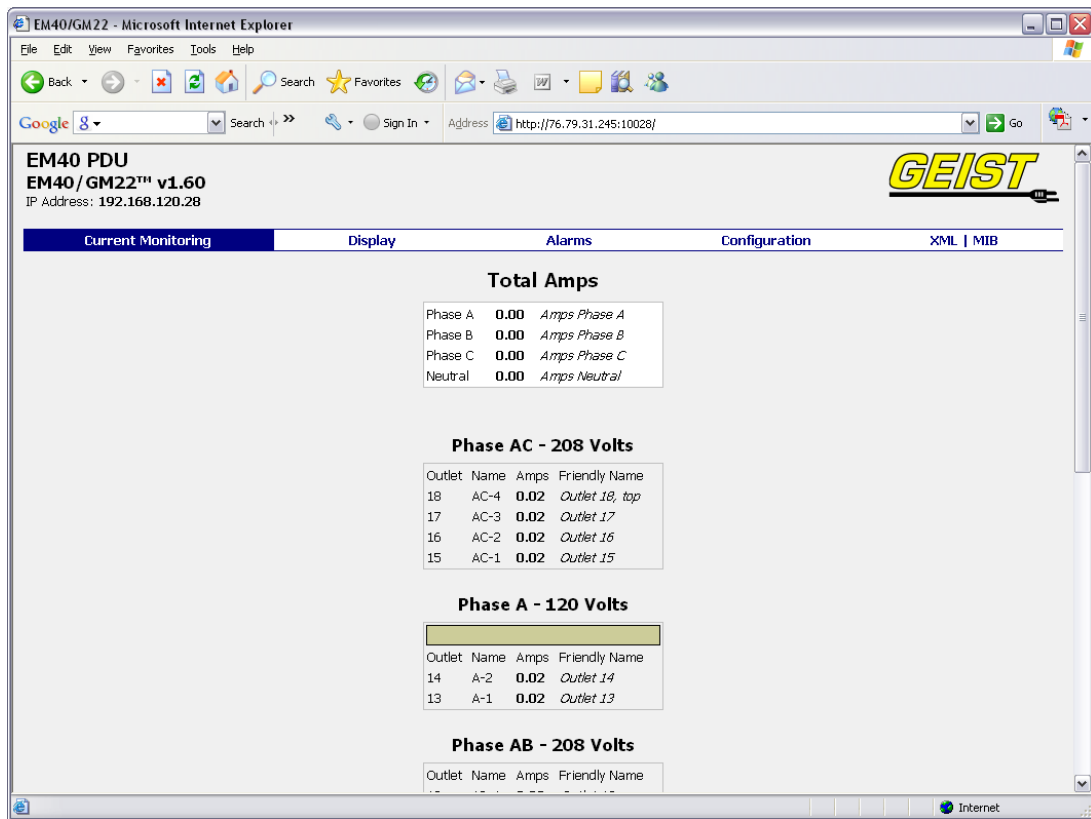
EM40/GM22 - Microsoft Internet Explorer

File Edit View Favorites Tools Help

Back Search Favorites

Google Search Sign In Address http://76.79.31.245:10028/ Go

EM40 PDU
EM40/GM22™ v1.60
IP Address: 192.168.120.28

GEIST

| Current Monitoring | Display | Alarms | Configuration | XML \| MIB |
|---|---|---|---|---|

Total Amps

| Phase A | 0.00 | Amps Phase A |
|---|---|---|
| Phase B | 0.00 | Amps Phase B |
| Phase C | 0.00 | Amps Phase C |
| Neutral | 0.00 | Amps Neutral |

Phase AC - 208 Volts

| Outlet | Name | Amps | Friendly Name |
|---|---|---|---|
| 18 | AC-4 | 0.02 | Outlet 18, top |
| 17 | AC-3 | 0.02 | Outlet 17 |
| 16 | AC-2 | 0.02 | Outlet 16 |
| 15 | AC-1 | 0.02 | Outlet 15 |

Phase A - 120 Volts

| Outlet | Name | Amps | Friendly Name |
|---|---|---|---|
| 14 | A-2 | 0.02 | Outlet 14 |
| 13 | A-1 | 0.02 | Outlet 13 |

Phase AB - 208 Volts

| Outlet | Name | Amps | Friendly Name |
|---|---|---|---|
| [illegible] | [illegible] | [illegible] | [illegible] |

Internet